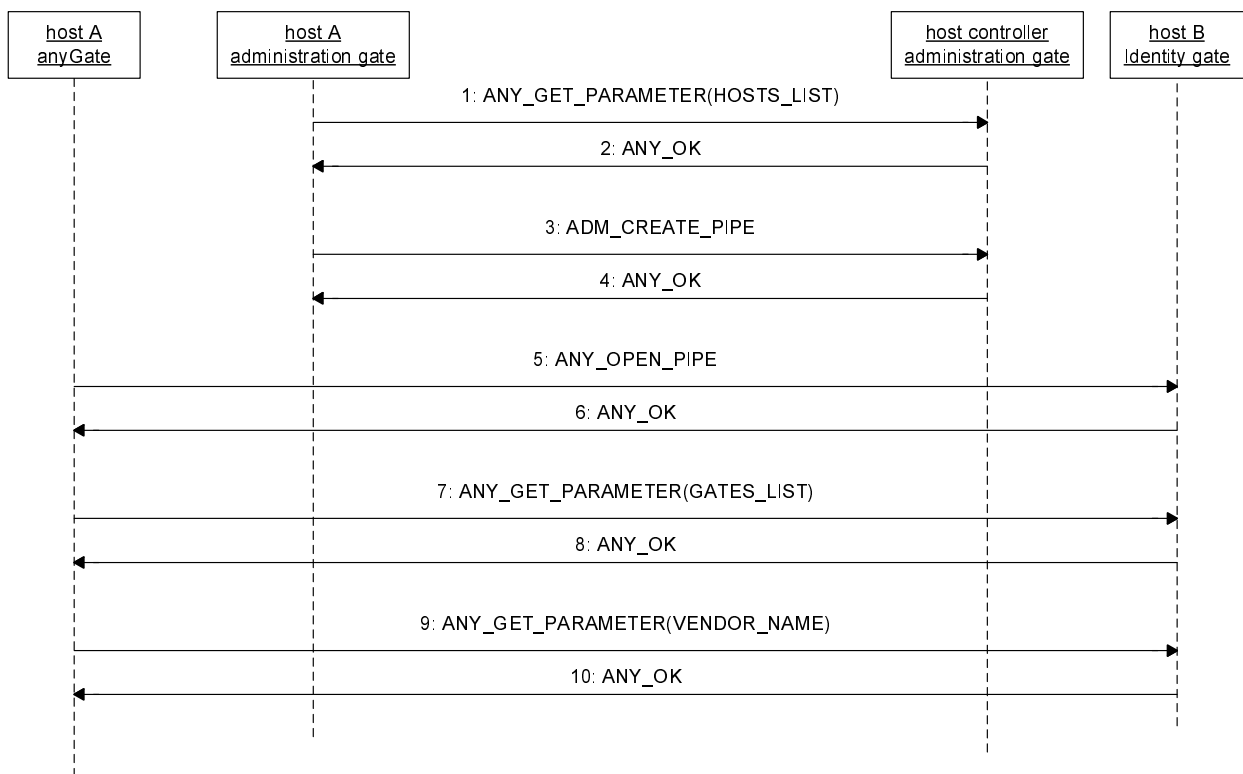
host A
anyGate

host A
administration gate

host controller
administration gate

host B
Identity gate

1: ANY_GET_PARAMETER(HOSTS_LIST)

2: ANY_OK

3: ADM_CREATE_PIPE

4: ANY_OK

5: ANY_OPEN_PIPE

6: ANY_OK

7: ANY_GET_PARAMETER(GATES_LIST)

8: ANY_OK

9: ANY_GET_PARAMETER(VENDOR_NAME)

10: ANY_OK